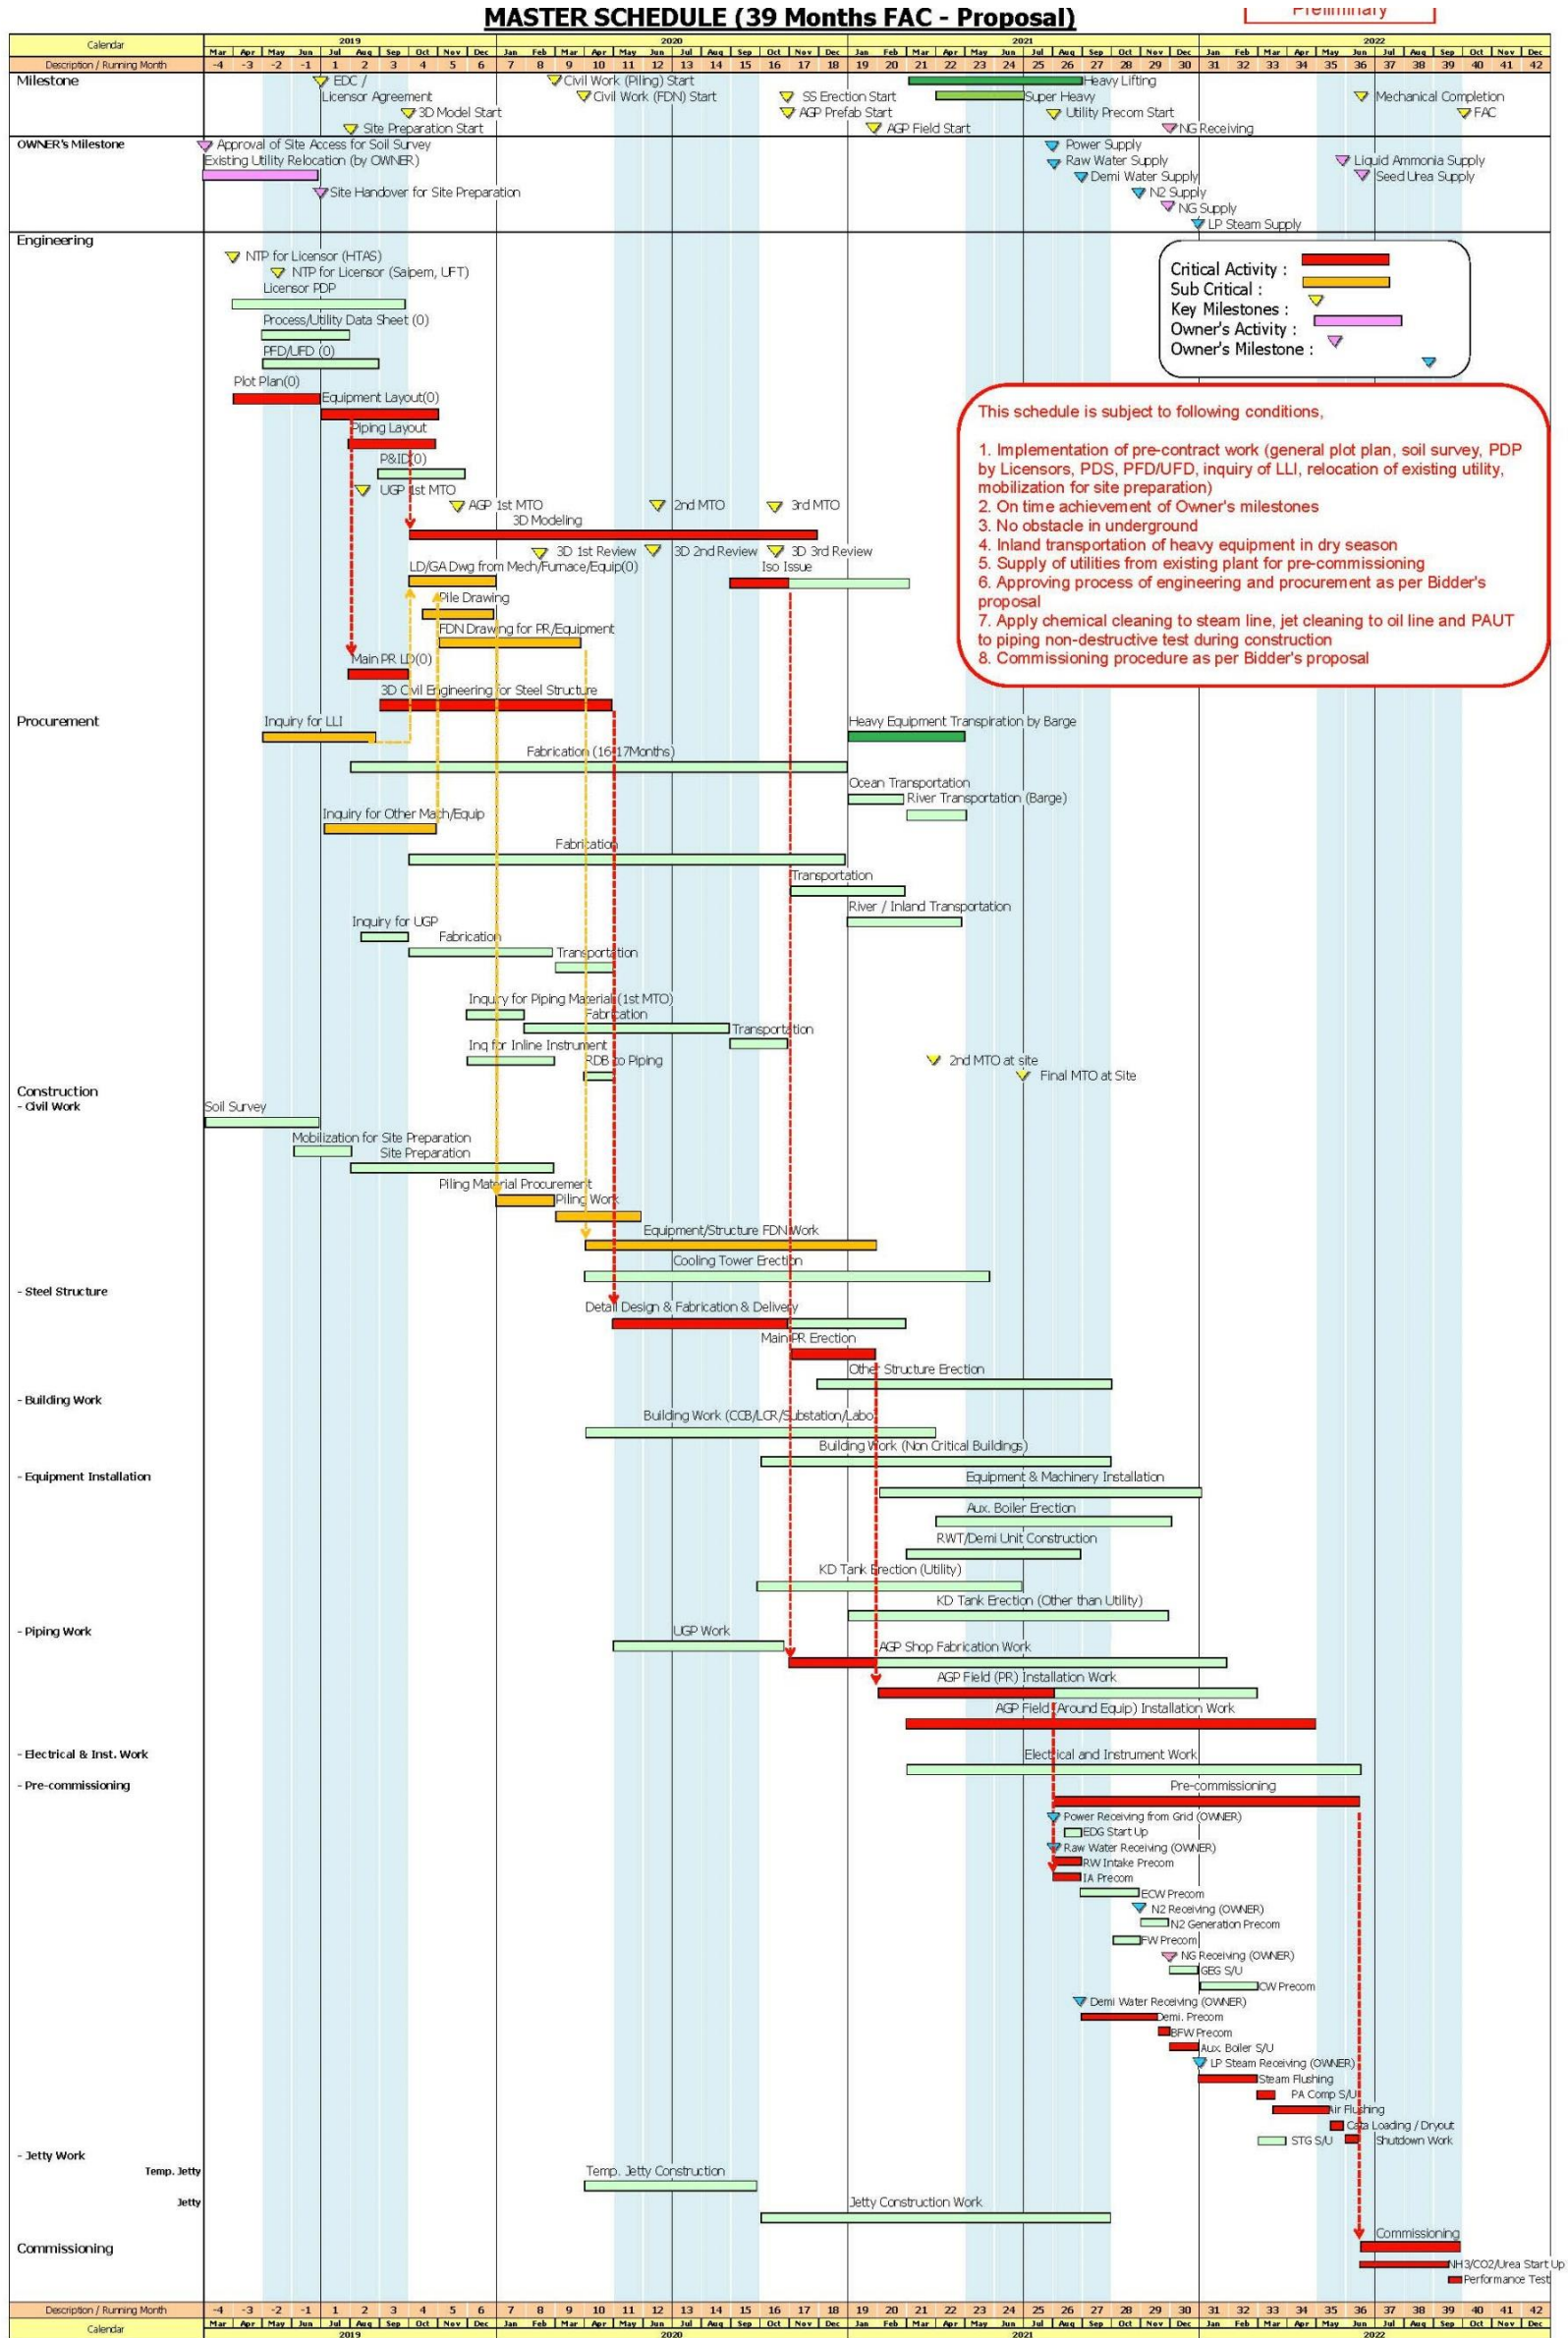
MASTER SCHEDULE (39 Months FAC - Proposal)

Preliminary

Calendar

2019 | 2020 | 2021 | 2022

Mar Apr May Jun Jul Aug Sep Oct Nov Dec Jan Feb Mar Apr May Jun Jul Aug Sep Oct Nov Dec Jan Feb Mar Apr May Jun Jul Aug Sep Oct Nov Dec Jan Feb Mar Apr May Jun Jul Aug Sep Oct Nov Dec

Description / Running Month

-4 -3 -2 -1 1 2 3 4 5 6 7 8 9 10 11 12 13 14 15 16 17 18 19 20 21 22 23 24 25 26 27 28 29 30 31 32 33 34 35 36 37 38 39 40 41 42

Milestone
EDC / Licensor Agreement
3D Model Start
Site Preparation Start
Civil Work (Piling) Start
Civil Work (FDN) Start
SS Erection Start
AGP Prefab Start
AGP Field Start
Heavy Lifting
Super Heavy
Utility Precom Start
NG Receiving
Mechanical Completion
FAC

OWNER's Milestone
Approval of Site Access for Soil Survey
Existing Utility Relocation (by OWNER)
Site Handover for Site Preparation
Power Supply
Raw Water Supply
Demi Water Supply
N2 Supply
NG Supply
LP Steam Supply
Liquid Ammonia Supply
Seed Urea Supply

Engineering
NTP for Licensor (HTAS)
NTP for Licensor (Saipem, UFT)
Licensor PDP
Process/Utility Data Sheet (0)
PFD/UFD (0)
Plot Plan(0)
Equipment Layout(0)
Piping Layout
P&ID(0)
UGP 1st MTO
AGP 1st MTO
2nd MTO
3rd MTO
3D Modeling
3D 1st Review
3D 2nd Review
3D 3rd Review
LD/GA Dwg from Mech/Furnace/Equip(0)
Iso Issue
Pile Drawing
FDN Drawing for PR/Equipment
Main PR LD(0)
3D Civil Engineering for Steel Structure

Critical Activity :
Sub Critical :
Key Milestones :
Owner's Activity :
Owner's Milestone :

This schedule is subject to following conditions,

1. Implementation of pre-contract work (general plot plan, soil survey, PDP by Licensors, PDS, PFD/UFD, inquiry of LLI, relocation of existing utility, mobilization for site preparation)
2. On time achievement of Owner's milestones
3. No obstacle in underground
4. Inland transportation of heavy equipment in dry season
5. Supply of utilities from existing plant for pre-commissioning
6. Approving process of engineering and procurement as per Bidder's proposal
7. Apply chemical cleaning to steam line, jet cleaning to oil line and PAUT to piping non-destructive test during construction
8. Commissioning procedure as per Bidder's proposal

Procurement
Inquiry for LLI
Heavy Equipment Transpiration by Barge
Fabrication (16-17Months)
Ocean Transportation
River Transportation (Barge)
Inquiry for Other Mech/Equip
Fabrication
Transportation
River / Inland Transportation
Inquiry for UGP
Fabrication
Transportation
Inquiry for Piping Material (1st MTO)
Fabrication
Transportation
Inq for Inline Instrument
RDB to Piping
2nd MTO at site
Final MTO at Site

Construction
- Civil Work
Soil Survey
Mobilization for Site Preparation
Site Preparation
Piling Material Procurement
Piling Work
Equipment/Structure FDN Work
Cooling Tower Erection
- Steel Structure
Detail Design & Fabrication & Delivery
Main PR Erection
Other Structure Erection
- Building Work
Building Work (CCB/LCR/Substation/Labo)
Building Work (Non Critical Buildings)
- Equipment Installation
Equipment & Machinery Installation
Aux. Boiler Erection
RWT/Demi Unit Construction
KD Tank Erection (Utility)
KD Tank Erection (Other than Utility)
- Piping Work
UGP Work
AGP Shop Fabrication Work
AGP Field (PR) Installation Work
AGP Field (Around Equip) Installation Work
- Electrical & Inst. Work
Electrical and Instrument Work
- Pre-commissioning
Pre-commissioning
Power Receiving from Grid (OWNER)
EDG Start Up
Raw Water Receiving (OWNER)
RW Intake Precom
IA Precom
ECW Precom
N2 Receiving (OWNER)
N2 Generation Precom
FW Precom
NG Receiving (OWNER)
GEG S/U
CW Precom
Demi Water Receiving (OWNER)
Demi. Precom
BFW Precom
Aux. Boiler S/U
LP Steam Receiving (OWNER)
Steam Flushing
PA Comp S/U
Air Flushing
Cata Loading / Dryout
STG S/U
Shutdown Work
- Jetty Work
Temp. Jetty
Temp. Jetty Construction
Jetty
Jetty Construction Work

Commissioning
Commissioning
NH3/CO2/Urea Start Up
Performance Test

Description / Running Month
-4 -3 -2 -1 1 2 3 4 5 6 7 8 9 10 11 12 13 14 15 16 17 18 19 20 21 22 23 24 25 26 27 28 29 30 31 32 33 34 35 36 37 38 39 40 41 42
Calendar
Mar Apr May Jun Jul Aug Sep Oct Nov Dec Jan Feb Mar Apr May Jun Jul Aug Sep Oct Nov Dec Jan Feb Mar Apr May Jun Jul Aug Sep Oct Nov Dec Jan Feb Mar Apr May Jun Jul Aug Sep Oct Nov Dec
2019 | 2020 | 2021 | 2022